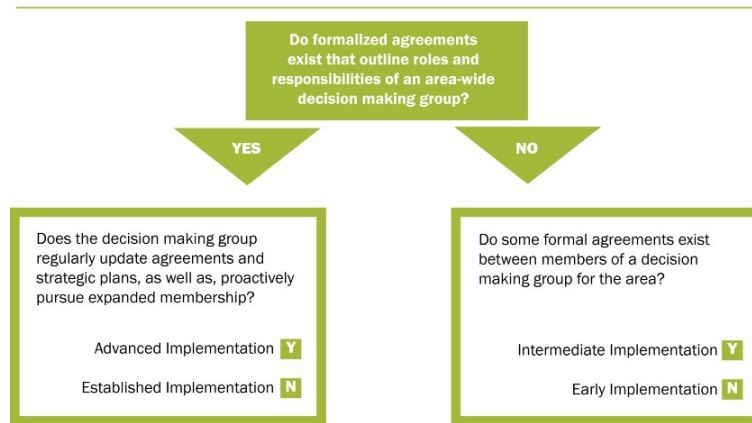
Do formalized agreements exist that outline roles and responsibilities of an area-wide decision making group?

YES

NO

Does the decision making group regularly update agreements and strategic plans, as well as, proactively pursue expanded membership?

Advanced Implementation Y

Established Implementation N

Do some formal agreements exist between members of a decision making group for the area?

Intermediate Implementation Y

Early Implementation N